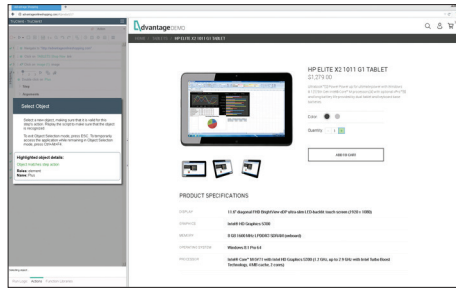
dvantageDEMO

HOME / TABLETS / HP ELITE X2 1011 G1 TABLET

HP ELITE X2 1011 G1 TABLET

$1,279.00

Color

Quantity

ADD TO CART

Select Object

Select a new object, making sure that it is valid for this object action. Pause the script to make sure that the object is recognized.

To exit Object Selection mode, press ESC. To temporarily access the application when in Object Selection mode, press CTRL+SHIFT.

Highlighted object details:

Object hierarchy step action

Role: element

Name: Plus

PRODUCT SPECIFICATIONS

DISPLAY

GRAPHICS

Intel® HD Graphics 5300

MEMORY

OPERATING SYSTEM

Windows 8.1 Pro 64

PROCESSOR

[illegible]